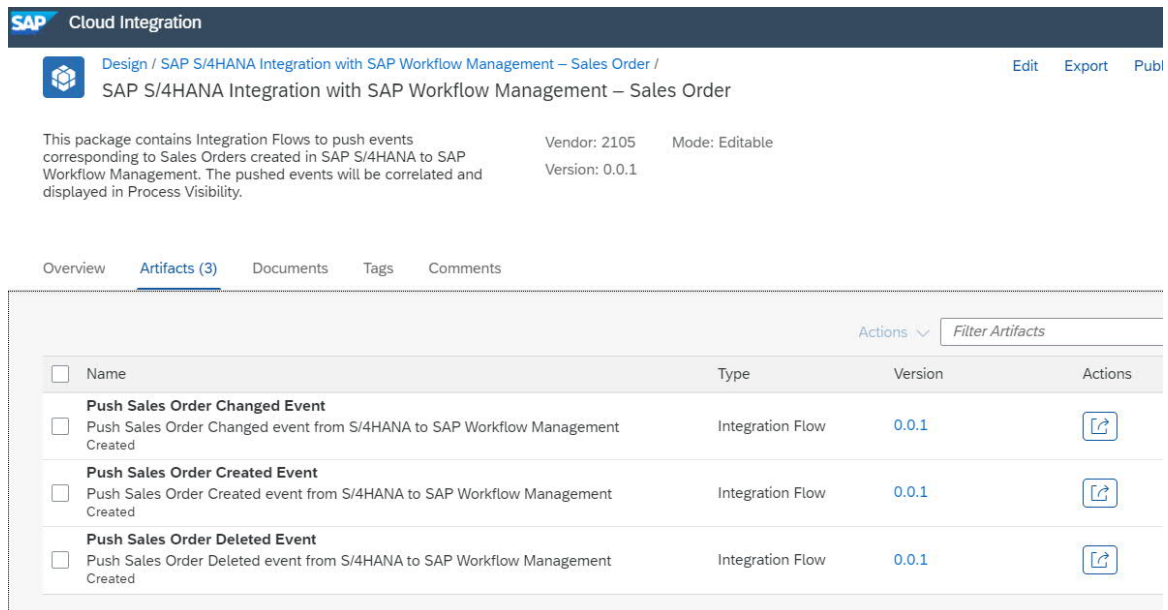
SAP Cloud Integration

Design / SAP S/4HANA Integration with SAP Workflow Management – Sales Order /

SAP S/4HANA Integration with SAP Workflow Management – Sales Order

Edit Export Publ

This package contains Integration Flows to push events corresponding to Sales Orders created in SAP S/4HANA to SAP Workflow Management. The pushed events will be correlated and displayed in Process Visibility.

Vendor: 2105
Version: 0.0.1

Mode: Editable

Overview Artifacts (3) Documents Tags Comments

Actions Filter Artifacts

| | Name | Type | Version | Actions |
|---|---|---|---|---|
| | **Push Sales Order Changed Event** Push Sales Order Changed event from S/4HANA to SAP Workflow Management Created | Integration Flow | 0.0.1 | |
| | **Push Sales Order Created Event** Push Sales Order Created event from S/4HANA to SAP Workflow Management Created | Integration Flow | 0.0.1 | |
| | **Push Sales Order Deleted Event** Push Sales Order Deleted event from S/4HANA to SAP Workflow Management Created | Integration Flow | 0.0.1 | |